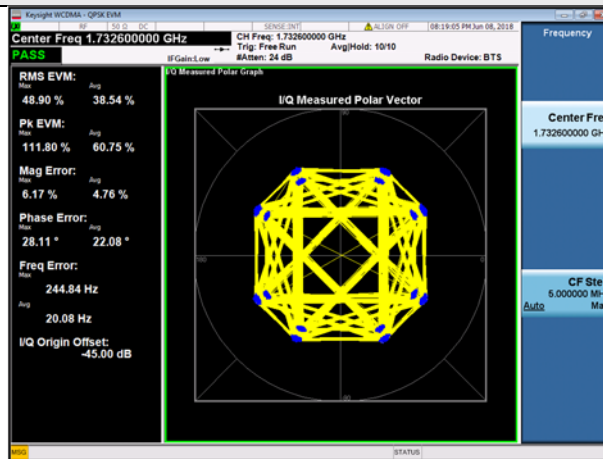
Keysight WCDMA - QPSK EVM

RF 50 Ω DC SENSE:INT ALIGN OFF 08:19:05 PM Jun 08, 2018

Center Freq 1.732600000 GHz

CH Freq: 1.732600000 GHz
Trig: Free Run Avg|Hold: 10/10
#Atten: 24 dB

PASS

IFGain:Low

Radio Device: BTS

Frequency

RMS EVM:
Max Avg
48.90 % 38.54 %

Pk EVM:
Max Avg
111.80 % 60.75 %

Mag Error:
Max Avg
6.17 % 4.76 %

Phase Error:
Max Avg
28.11 ° 22.08 °

Freq Error:
Max
244.84 Hz
Avg
20.08 Hz

I/Q Origin Offset:
-45.00 dB

I/Q Measured Polar Graph

I/Q Measured Polar Vector

Center Fre
1.732600000 GH

CF Ste
5.000000 MH
Auto Ma

MSG

STATUS